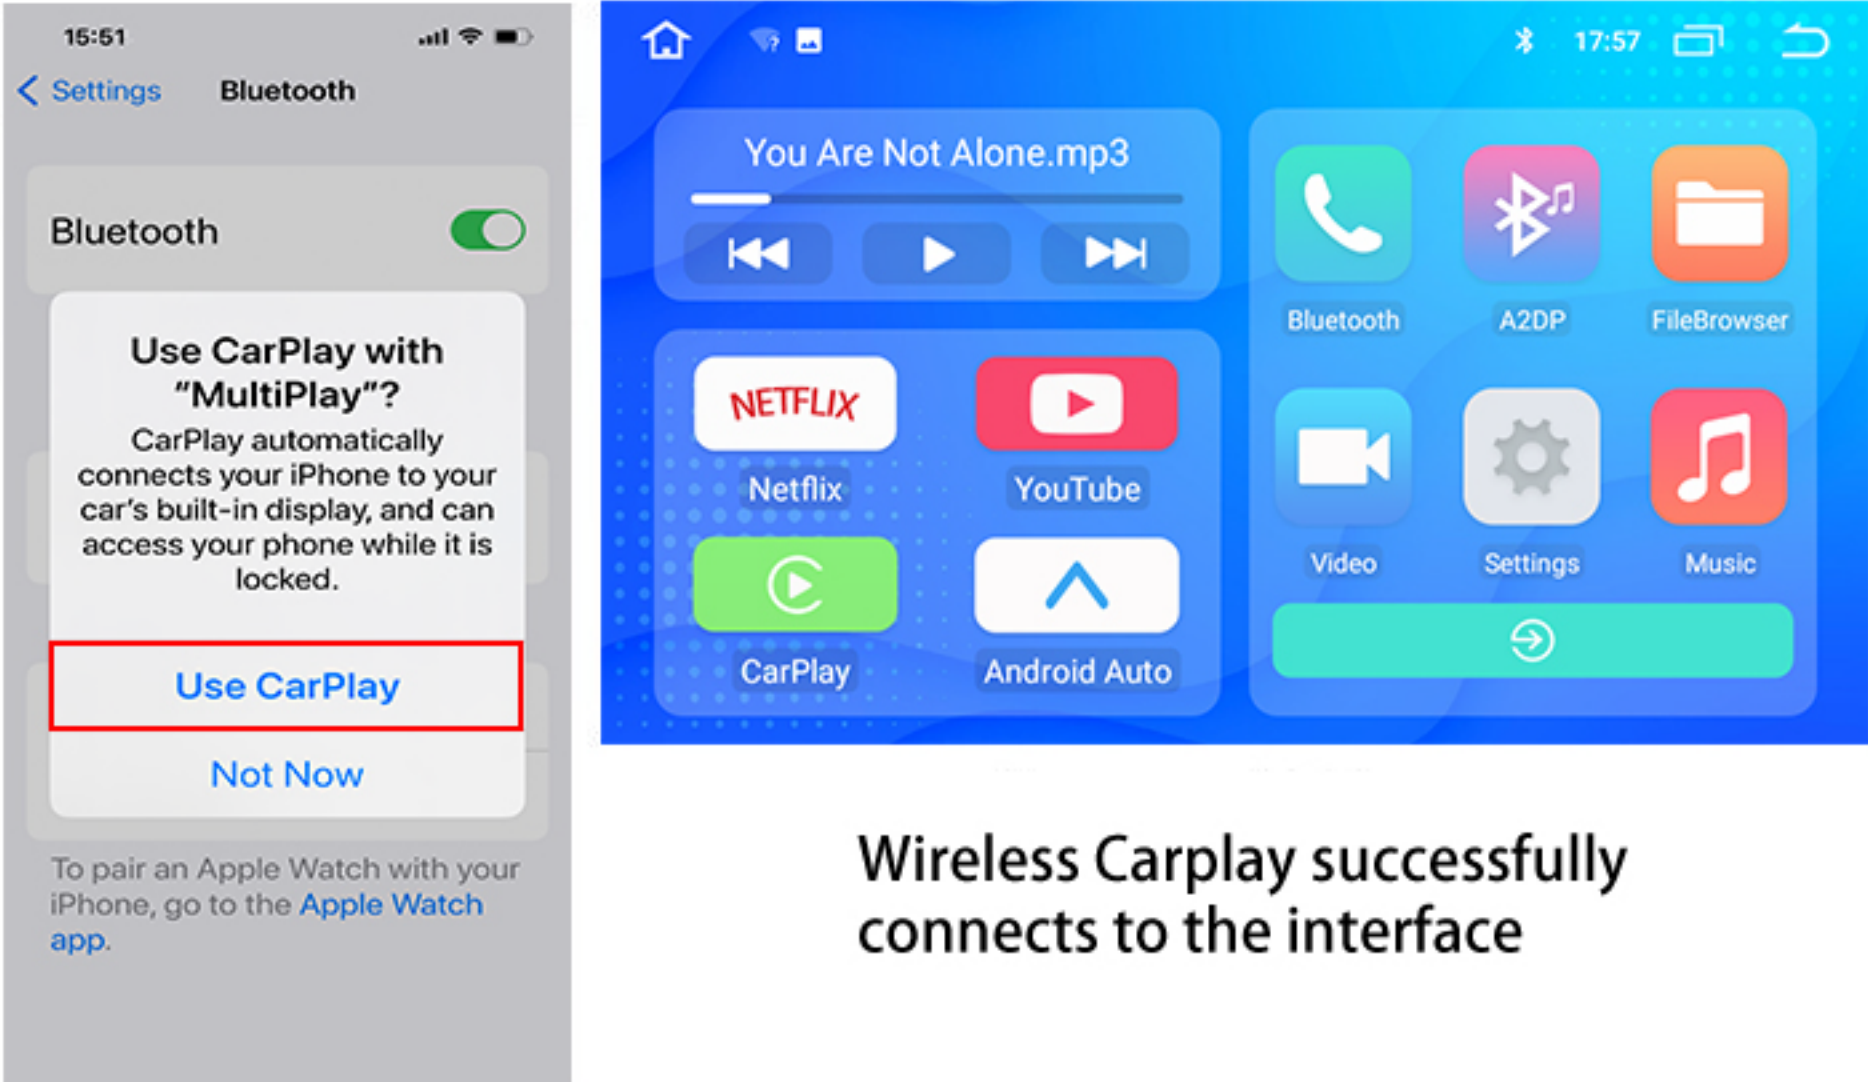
15:51

Settings Bluetooth

Bluetooth

Use CarPlay with "MultiPlay"?

CarPlay automatically connects your iPhone to your car's built-in display, and can access your phone while it is locked.

Use CarPlay

Not Now

To pair an Apple Watch with your iPhone, go to the Apple Watch app.

17:57

You Are Not Alone.mp3

NETFLIX

Netflix

YouTube

CarPlay

Android Auto

Bluetooth

A2DP

FileBrowser

Video

Settings

Music

Wireless Carplay successfully connects to the interface